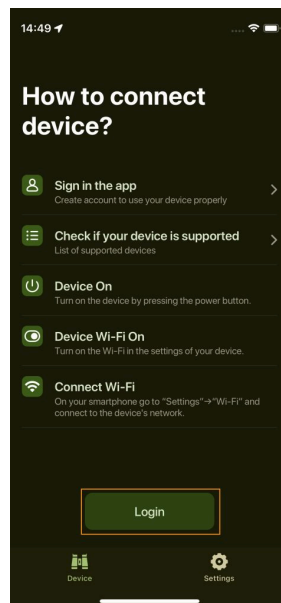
14:49

How to connect device?

Sign in the app
Create account to use your device properly

Check if your device is supported
List of supported devices

Device On
Turn on the device by pressing the power button.

Device Wi-Fi On
Turn on the Wi-Fi in the settings of your device.

Connect Wi-Fi
On your smartphone go to "Settings"→"Wi-Fi" and connect to the device's network.

Login

Device

Settings